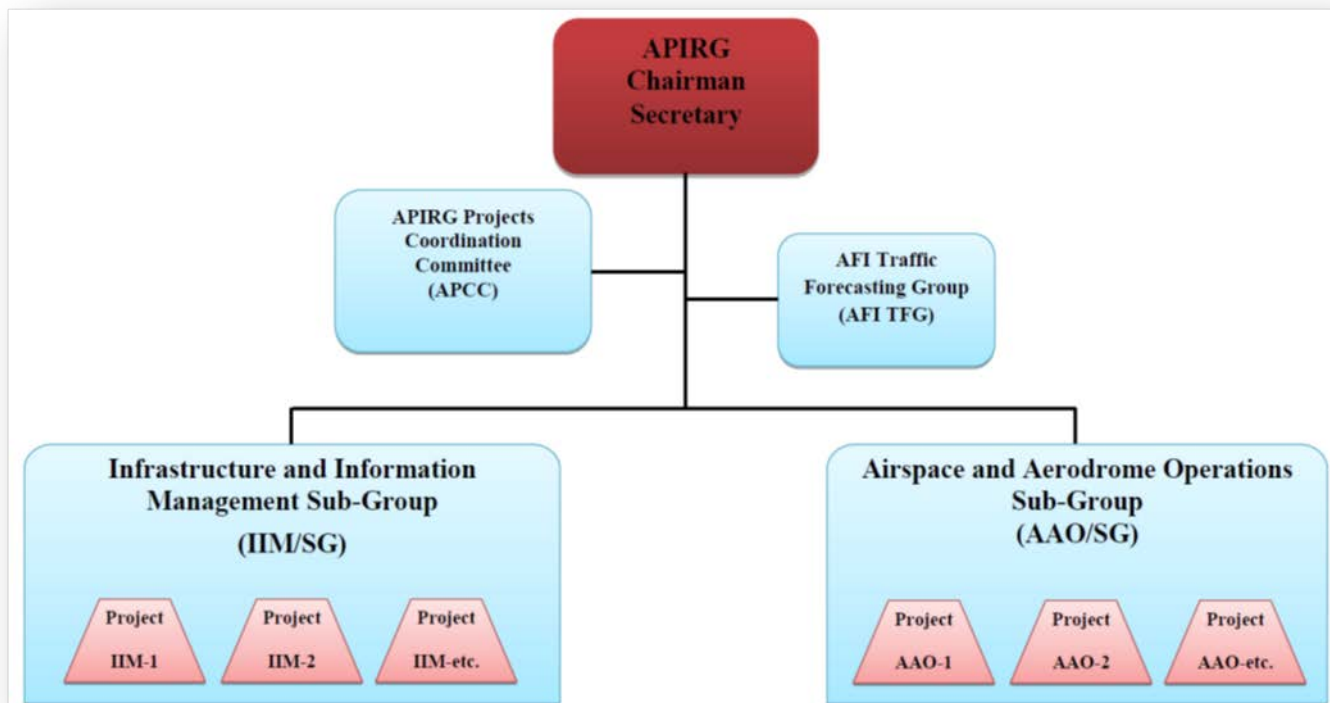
APIRG
Chairman
Secretary

APIRG Projects Coordination Committee (APCC)

AFI Traffic Forecasting Group (AFI TFG)

Infrastructure and Information Management Sub-Group
(IIM/SG)

Project
IIM-1

Project
IIM-2

Project
IIM-etc.

Airspace and Aerodrome Operations Sub-Group
(AAO/SG)

Project
AAO-1

Project
AAO-2

Project
AAO-etc.